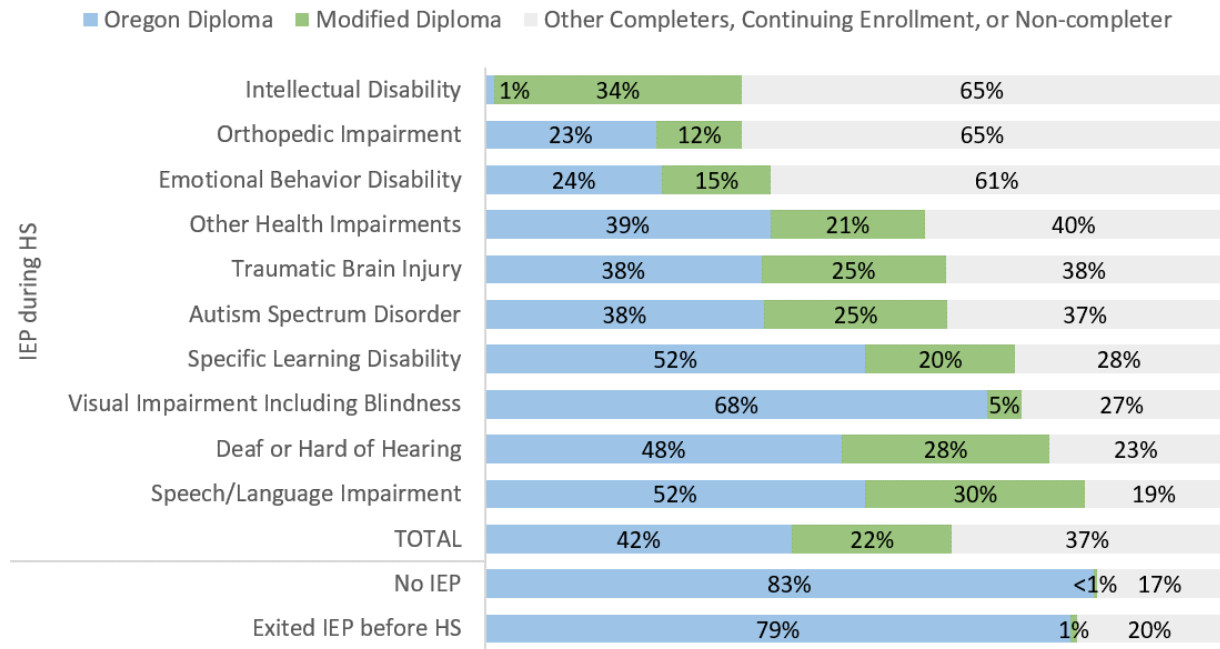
Oregon Diploma Modified Diploma Other Completers, Continuing Enrollment, or Non-completer

IEP during HS

| | Oregon Diploma | Modified Diploma | Other Completers, Continuing Enrollment, or Non-completer |
|---|---|---|---|
| Intellectual Disability | 1% | 34% | 65% |
| Orthopedic Impairment | 23% | 12% | 65% |
| Emotional Behavior Disability | 24% | 15% | 61% |
| Other Health Impairments | 39% | 21% | 40% |
| Traumatic Brain Injury | 38% | 25% | 38% |
| Autism Spectrum Disorder | 38% | 25% | 37% |
| Specific Learning Disability | 52% | 20% | 28% |
| Visual Impairment Including Blindness | 68% | 5% | 27% |
| Deaf or Hard of Hearing | 48% | 28% | 23% |
| Speech/Language Impairment | 52% | 30% | 19% |
| TOTAL | 42% | 22% | 37% |
| No IEP | 83% | <1% | 17% |
| Exited IEP before HS | 79% | 1% | 20% |